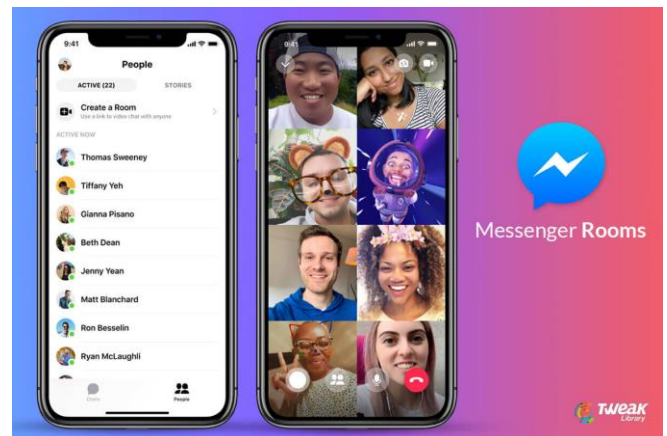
9:41

People

ACTIVE (22)

STORIES

Create a Room

Use a link to video chat with anyone

ACTIVE NOW

Thomas Sweeney

Tiffany Yeh

Gianna Pisano

Beth Dean

Jenny Yean

Matt Blanchard

Ron Besselin

Ryan McLaughli

Chats

People

9:41

Messenger Rooms

Tweak Library